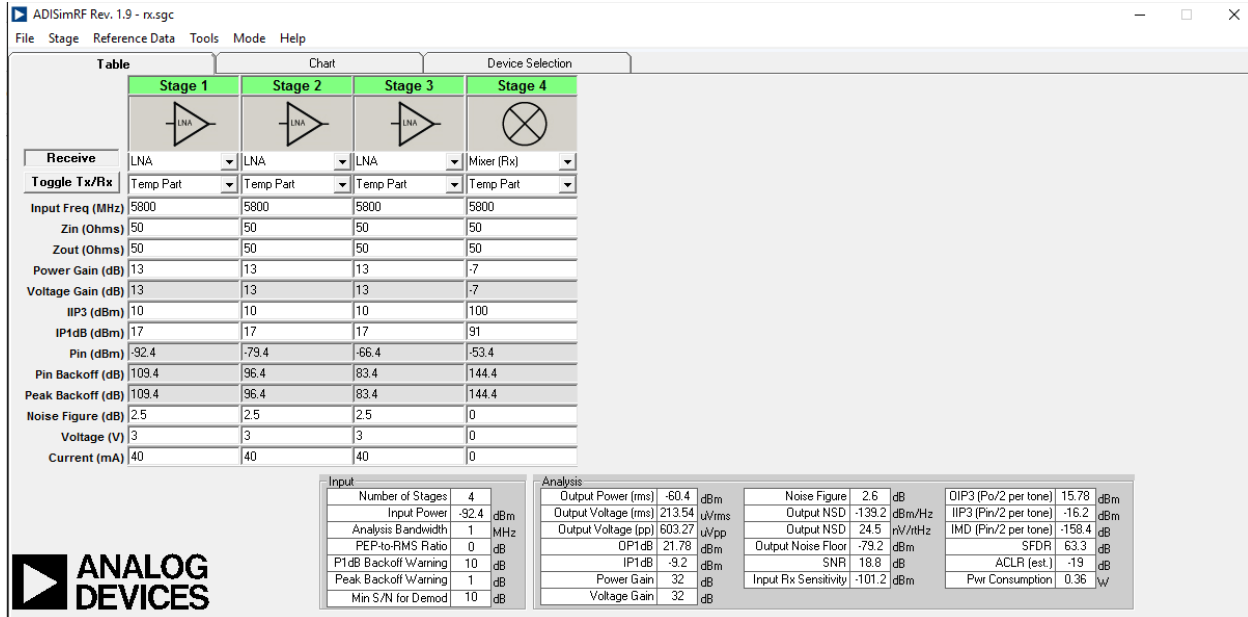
ADISimRF Rev. 1.9 - rx.sgc

File Stage Reference Data Tools Mode Help

Table | Chart | Device Selection

| | Stage 1 | Stage 2 | Stage 3 | Stage 4 |
|---|---|---|---|---|
| | LNA | LNA | LNA | |
| Receive | LNA | LNA | LNA | Mixer (Rx) |
| Toggle Tx/Rx | Temp Part | Temp Part | Temp Part | Temp Part |
| Input Freq (MHz) | 5800 | 5800 | 5800 | 5800 |
| Zin (Ohms) | 50 | 50 | 50 | 50 |
| Zout (Ohms) | 50 | 50 | 50 | 50 |
| Power Gain (dB) | 13 | 13 | 13 | -7 |
| Voltage Gain (dB) | 13 | 13 | 13 | -7 |
| IIP3 (dBm) | 10 | 10 | 10 | 100 |
| IP1dB (dBm) | 17 | 17 | 17 | 91 |
| Pin (dBm) | -92.4 | -79.4 | -66.4 | -53.4 |
| Pin Backoff (dB) | 109.4 | 96.4 | 83.4 | 144.4 |
| Peak Backoff (dB) | 109.4 | 96.4 | 83.4 | 144.4 |
| Noise Figure (dB) | 2.5 | 2.5 | 2.5 | 0 |
| Voltage (V) | 3 | 3 | 3 | 0 |
| Current (mA) | 40 | 40 | 40 | 0 |

Input
| | | |
|---|---|---|
| Number of Stages | 4 | |
| Input Power | -92.4 | dBm |
| Analysis Bandwidth | 1 | MHz |
| PEP-to-RMS Ratio | 0 | dB |
| P1dB Backoff Warning | 10 | dB |
| Peak Backoff Warning | 1 | dB |
| Min S/N for Demod | 10 | dB |

Analysis
| | | |
|---|---|---|
| Output Power (rms) | -60.4 | dBm |
| Output Voltage (rms) | 213.54 | uVrms |
| Output Voltage (pp) | 603.27 | uVpp |
| OP1dB | 21.78 | dBm |
| IP1dB | -9.2 | dBm |
| Power Gain | 32 | dB |
| Voltage Gain | 32 | dB |

| | | |
|---|---|---|
| Noise Figure | 2.6 | dB |
| Output NSD | -139.2 | dBm/Hz |
| Output NSD | 24.5 | nV/rtHz |
| Output Noise Floor | -79.2 | dBm |
| SNR | 18.8 | dB |
| Input Rx Sensitivity | -101.2 | dBm |

| | | |
|---|---|---|
| OIP3 (Po/2 per tone) | 15.78 | dBm |
| IIP3 (Pin/2 per tone) | -16.2 | dBm |
| IMD (Pin/2 per tone) | -158.4 | dB |
| SFDR | 63.3 | dB |
| ACLR (est.) | -19 | dB |
| Pwr Consumption | 0.36 | W |

ANALOG DEVICES